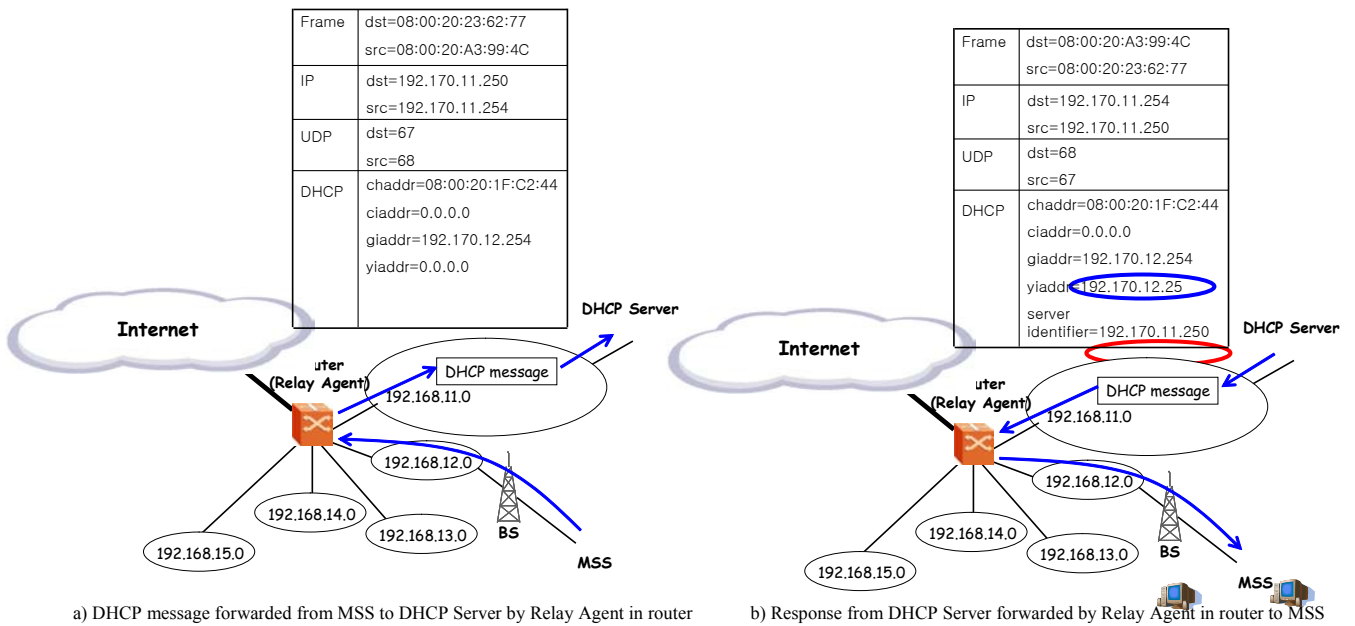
| Frame | dst=08:00:20:23:62:77 src=08:00:20:A3:99:4C |
|---|---|
| IP | dst=192.170.11.250 src=192.170.11.254 |
| UDP | dst=67 src=68 |
| DHCP | chaddr=08:00:20:1F:C2:44 ciaddr=0.0.0.0 giaddr=192.170.12.254 yiaddr=0.0.0.0 |

Internet

DHCP Server

uter (Relay Agent)

DHCP message

192.168.11.0

192.168.12.0

192.168.14.0

192.168.13.0

192.168.15.0

BS

MSS

a) DHCP message forwarded from MSS to DHCP Server by Relay Agent in router

| Frame | dst=08:00:20:A3:99:4C src=08:00:20:23:62:77 |
|---|---|
| IP | dst=192.170.11.254 src=192.170.11.250 |
| UDP | dst=68 src=67 |
| DHCP | chaddr=08:00:20:1F:C2:44 ciaddr=0.0.0.0 giaddr=192.170.12.254 yiaddr=192.170.12.25 server identifier=192.170.11.250 |

Internet

DHCP Server

uter (Relay Agent)

DHCP message

192.168.11.0

192.168.12.0

192.168.14.0

192.168.13.0

192.168.15.0

BS

MSS

b) Response from DHCP Server forwarded by Relay Agent in router to MSS